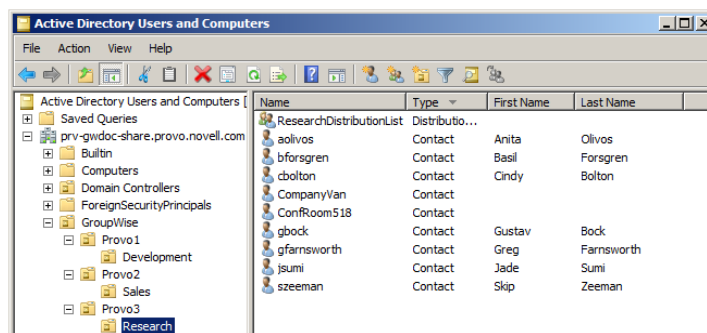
Active Directory Users and Computers

File Action View Help

Active Directory Users and Computers [
Saved Queries
prv-gwdoc-share.provo.novell.com
Builtin
Computers
Domain Controllers
ForeignSecurityPrincipals
GroupWise
Provo1
Development
Provo2
Sales
Provo3
Research

| Name | Type | First Name | Last Name |
|---|---|---|---|
| ResearchDistributionList | Distributio... | | |
| aolivos | Contact | Anita | Olivos |
| bforsgren | Contact | Basil | Forsgren |
| cbolton | Contact | Cindy | Bolton |
| CompanyVan | Contact | | |
| ConfRoom518 | Contact | | |
| gbock | Contact | Gustav | Bock |
| gfarnsworth | Contact | Greg | Farnsworth |
| jsumi | Contact | Jade | Sumi |
| szeeman | Contact | Skip | Zeeman |